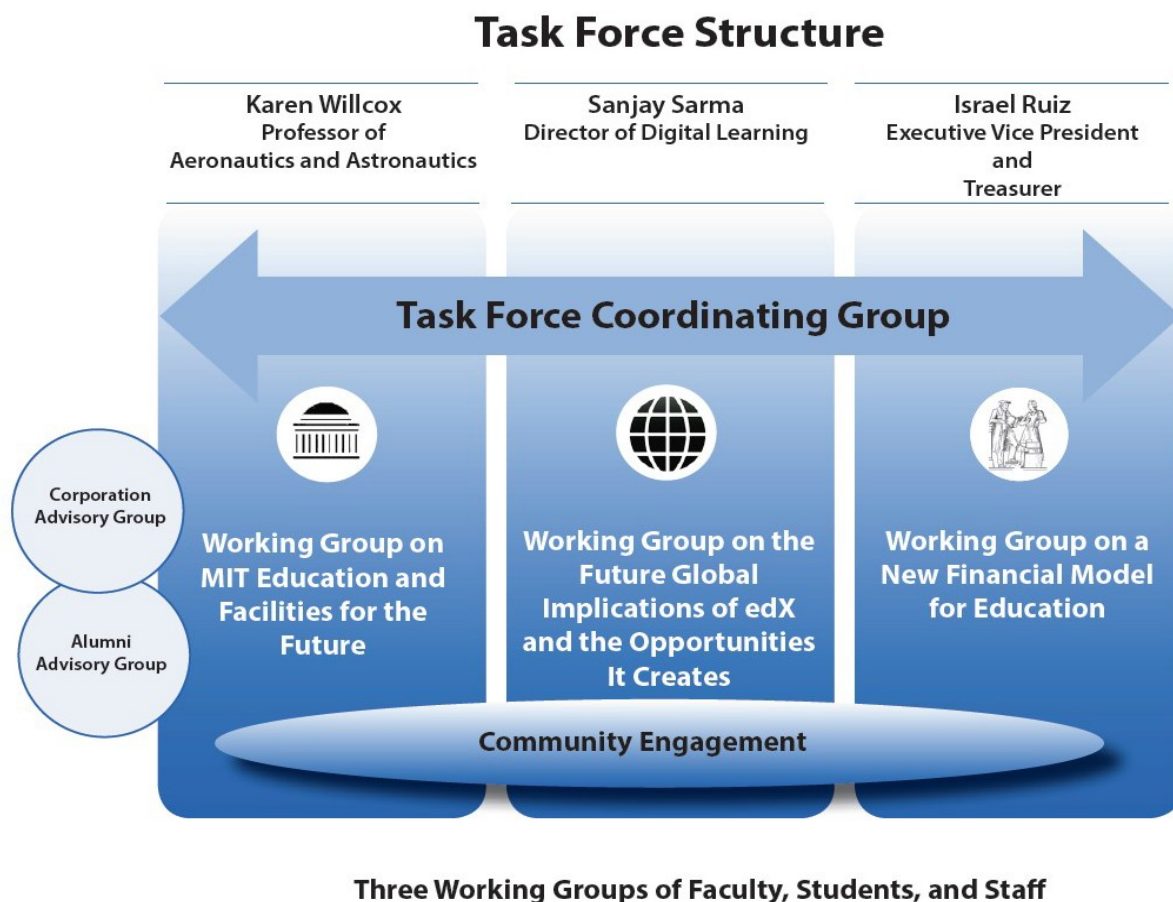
Task Force Structure

Karen Willcox
Professor of
Aeronautics and Astronautics

Sanjay Sarma
Director of Digital Learning

Israel Ruiz
Executive Vice President
and
Treasurer

Task Force Coordinating Group

Corporation Advisory Group

Alumni Advisory Group

Working Group on MIT Education and Facilities for the Future

Working Group on the Future Global Implications of edX and the Opportunities It Creates

Working Group on a New Financial Model for Education

Community Engagement

Three Working Groups of Faculty, Students, and Staff